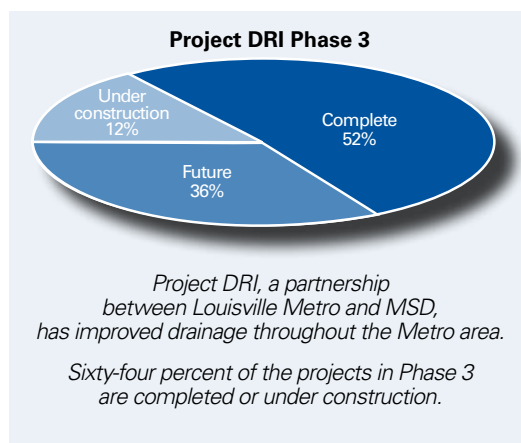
Project DRI Phase 3

Under construction 12%

Complete 52%

Future 36%

Project DRI, a partnership between Louisville Metro and MSD, has improved drainage throughout the Metro area.

Sixty-four percent of the projects in Phase 3 are completed or under construction.